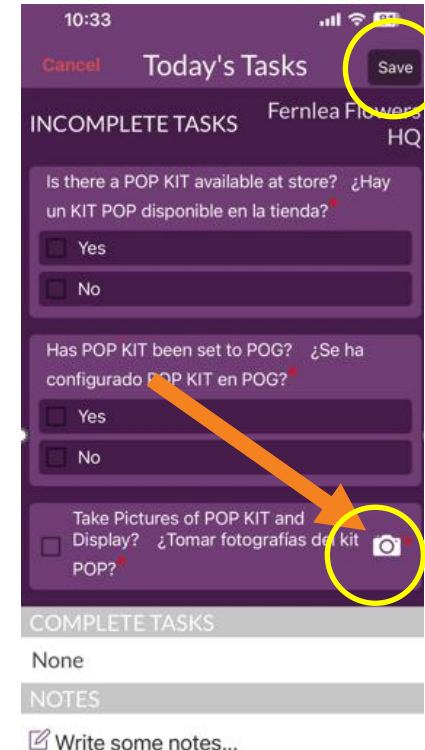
10:33

Cancel Today's Tasks Save

INCOMPLETE TASKS Fernlea Flowers HQ

Is there a POP KIT available at store? ¿Hay un KIT POP disponible en la tienda?*

Yes

No

Has POP KIT been set to POG? ¿Se ha configurado POP KIT en POG?*

Yes

No

Take Pictures of POP KIT and Display? ¿Tomar fotografías del kit POP?*

COMPLETE TASKS

None

NOTES

Write some notes...